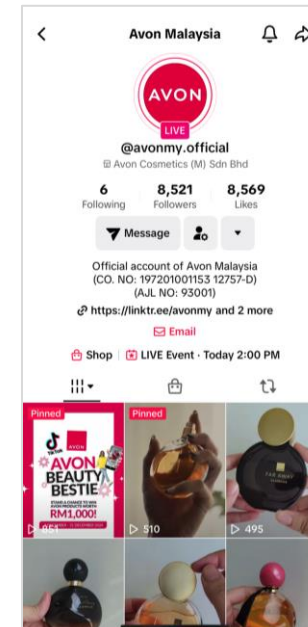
Avon Malaysia

AVON
LIVE

@avonmy.official
Avon Cosmetics (M) Sdn Bhd

6 Following
8,521 Followers
8,569 Likes

Message

Official account of Avon Malaysia (CO. NO: 197201001153 12757-D) (AJL NO: 93001)

https://linktr.ee/avonmy and 2 more

Email

Shop | LIVE Event · Today 2:00 PM

Pinned
TikTok
AVON
AVON BEAUTY BESTIE
STAND A CHANCE TO WIN AVON PRODUCTS WORTH RM1,000!
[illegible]

Pinned
510

495